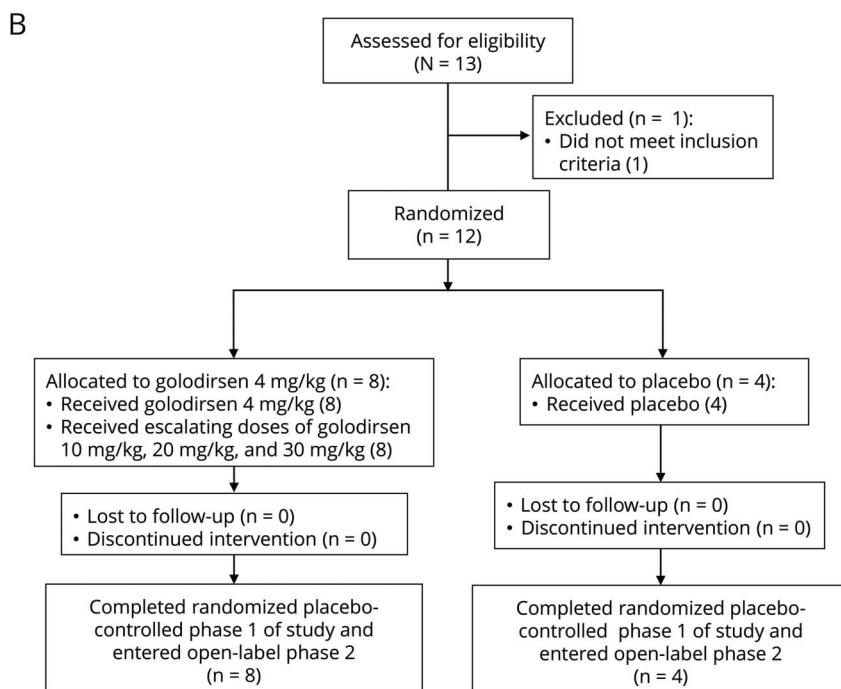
B

Assessed for eligibility
(N = 13)

Excluded (n = 1):
• Did not meet inclusion criteria (1)

Randomized
(n = 12)

Allocated to golodirsen 4 mg/kg (n = 8):
• Received golodirsen 4 mg/kg (8)
• Received escalating doses of golodirsen 10 mg/kg, 20 mg/kg, and 30 mg/kg (8)

Allocated to placebo (n = 4):
• Received placebo (4)

• Lost to follow-up (n = 0)
• Discontinued intervention (n = 0)

• Lost to follow-up (n = 0)
• Discontinued intervention (n = 0)

Completed randomized placebo-controlled phase 1 of study and entered open-label phase 2
(n = 8)

Completed randomized placebo-controlled phase 1 of study and entered open-label phase 2
(n = 4)